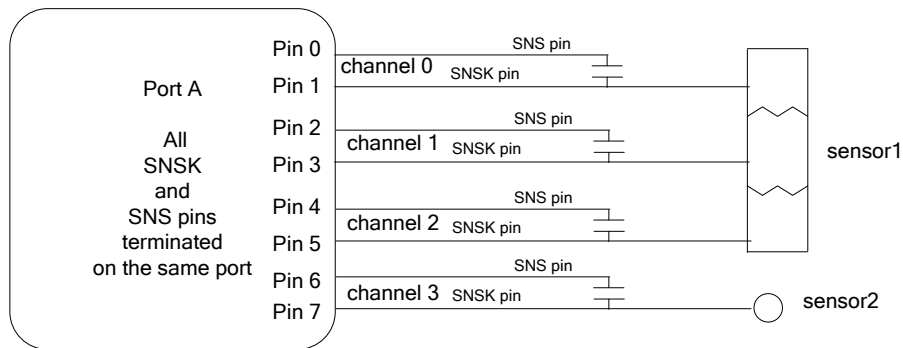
Port A

All SNSK and SNS pins terminated on the same port

Pin 0
Pin 1
Pin 2
Pin 3
Pin 4
Pin 5
Pin 6
Pin 7

SNS pin
channel 0
SNSK pin
SNS pin
channel 1
SNSK pin
SNS pin
channel 2
SNSK pin
SNS pin
channel 3
SNSK pin

sensor1

sensor2